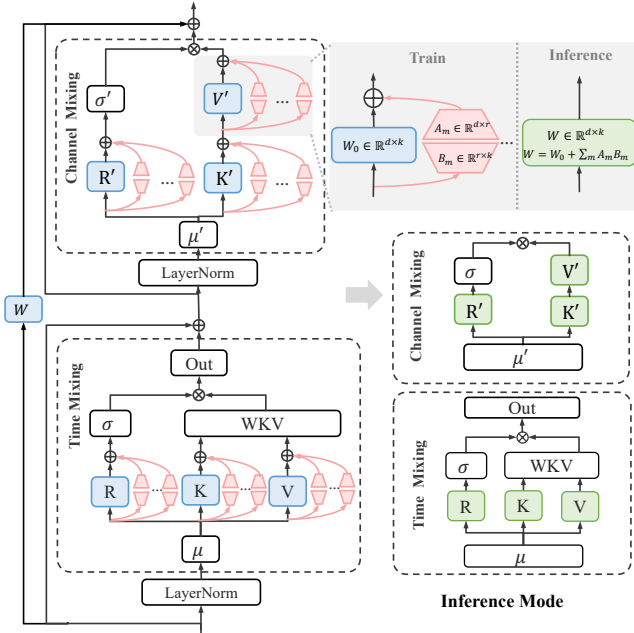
Channel Mixing

$\sigma'$

$V'$

...

$R'$

...

$K'$

...

$\mu'$

LayerNorm

Train

$W_0 \in \mathbb{R}^{d \times k}$

$A_m \in \mathbb{R}^{d \times r}$

$B_m \in \mathbb{R}^{r \times k}$

...

Inference

$W \in \mathbb{R}^{d \times k}$

$W = W_0 + \sum_m A_m B_m$

$W$

Channel Mixing

$\sigma$

$V'$

$R'$

$K'$

$\mu'$

Time Mixing

Out

$\sigma$

WKV

R

K

...

V

$\mu$

LayerNorm

Time Mixing

Out

$\sigma$

WKV

R

K

V

$\mu$

Inference Mode